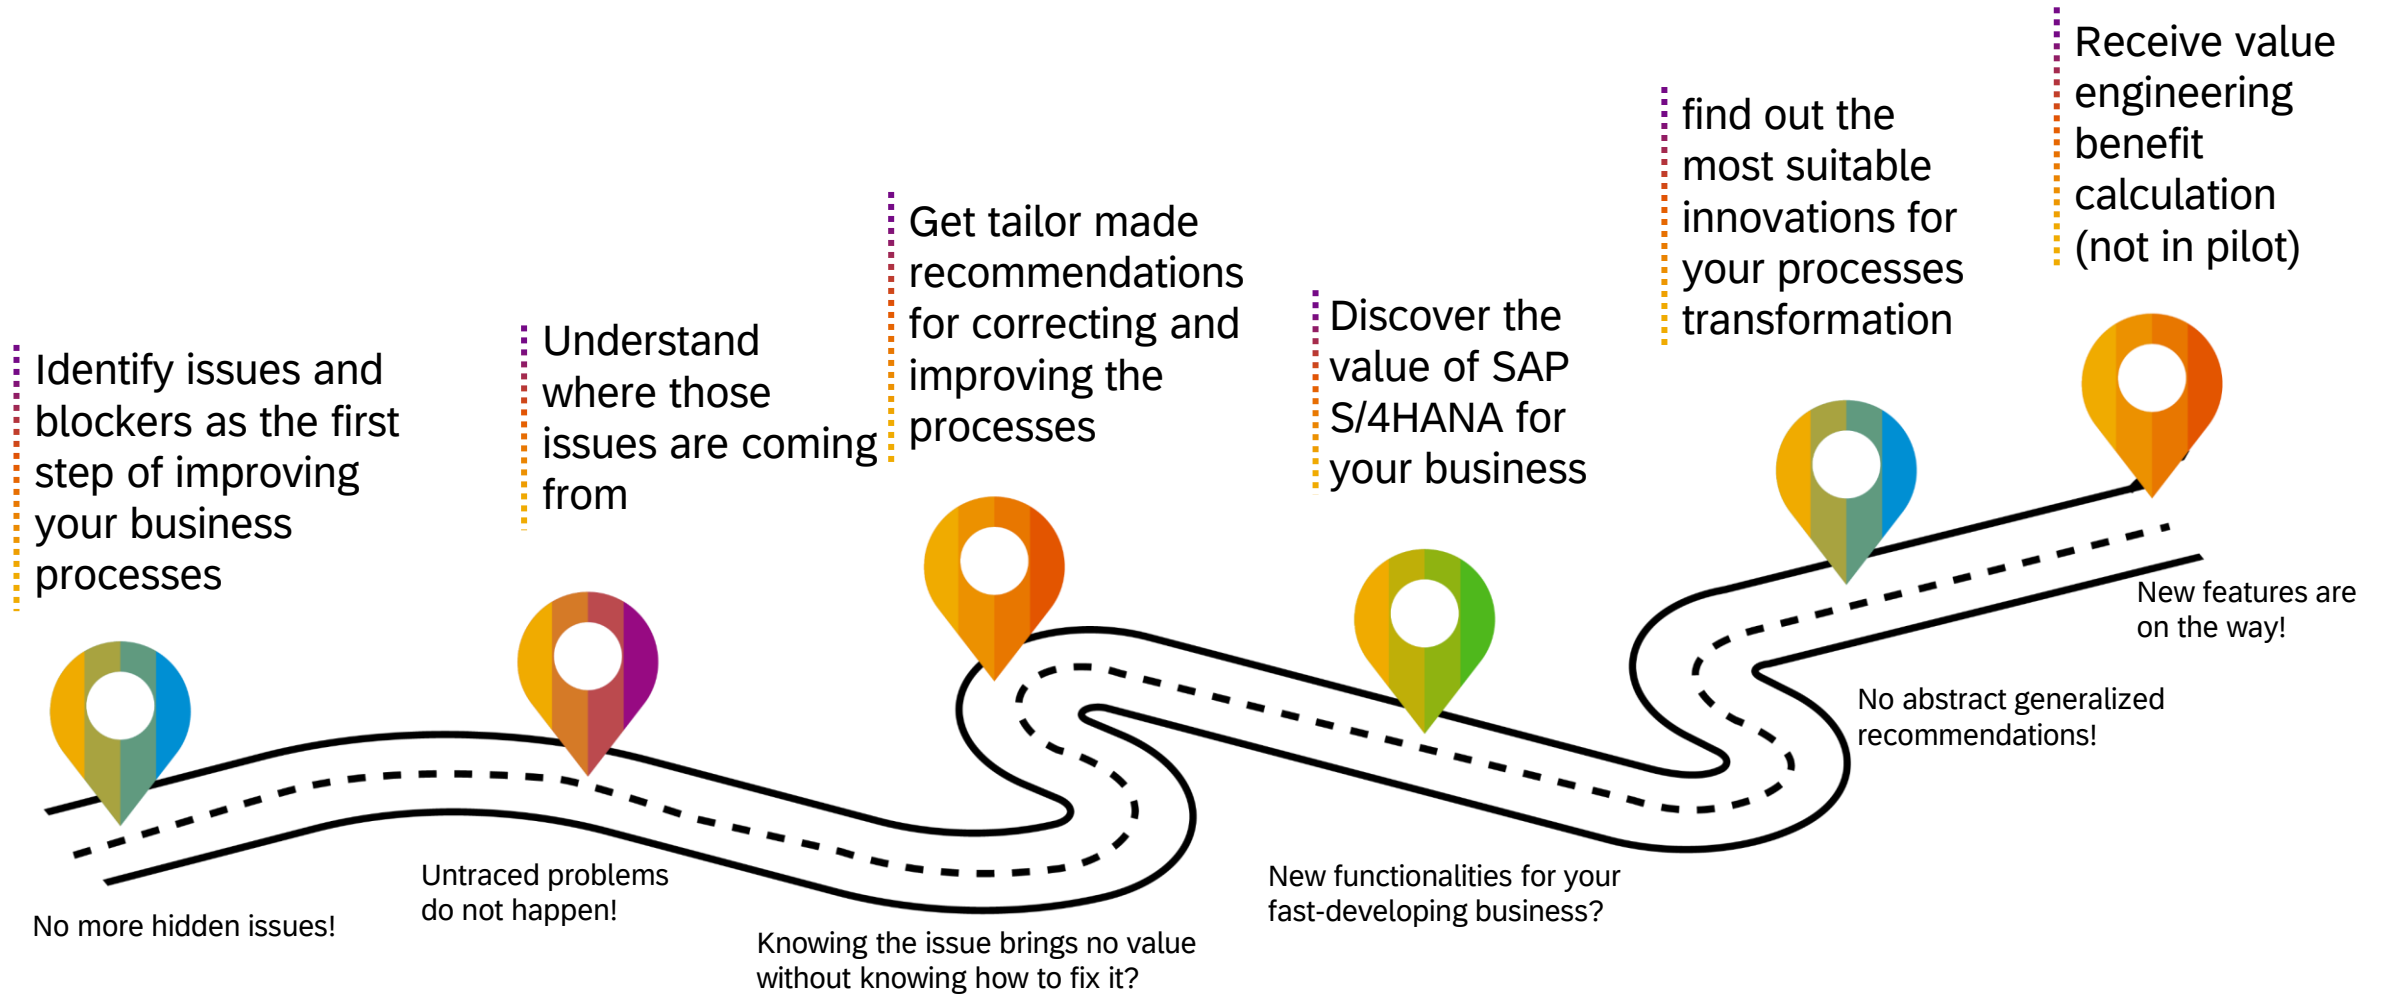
Identify issues and blockers as the first step of improving your business processes

Understand where those issues are coming from

Get tailor made recommendations for correcting and improving the processes

Discover the value of SAP S/4HANA for your business

find out the most suitable innovations for your processes transformation

Receive value engineering benefit calculation (not in pilot)

No more hidden issues!

Untraced problems do not happen!

Knowing the issue brings no value without knowing how to fix it?

New functionalities for your fast-developing business?

No abstract generalized recommendations!

New features are on the way!